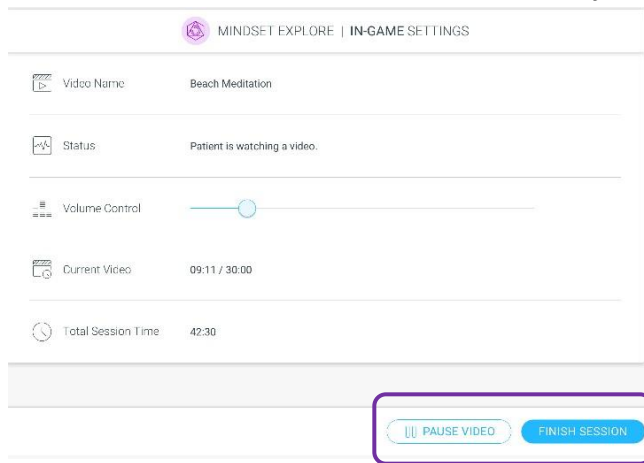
MINDSET EXPLORE | IN-GAME SETTINGS

| | |
|---|---|
| Video Name | Beach Meditation |
| Status | Patient is watching a video. |
| Volume Control | |
| Current Video | 09:11 / 30:00 |
| Total Session Time | 42:30 |

PAUSE VIDEO

FINISH SESSION